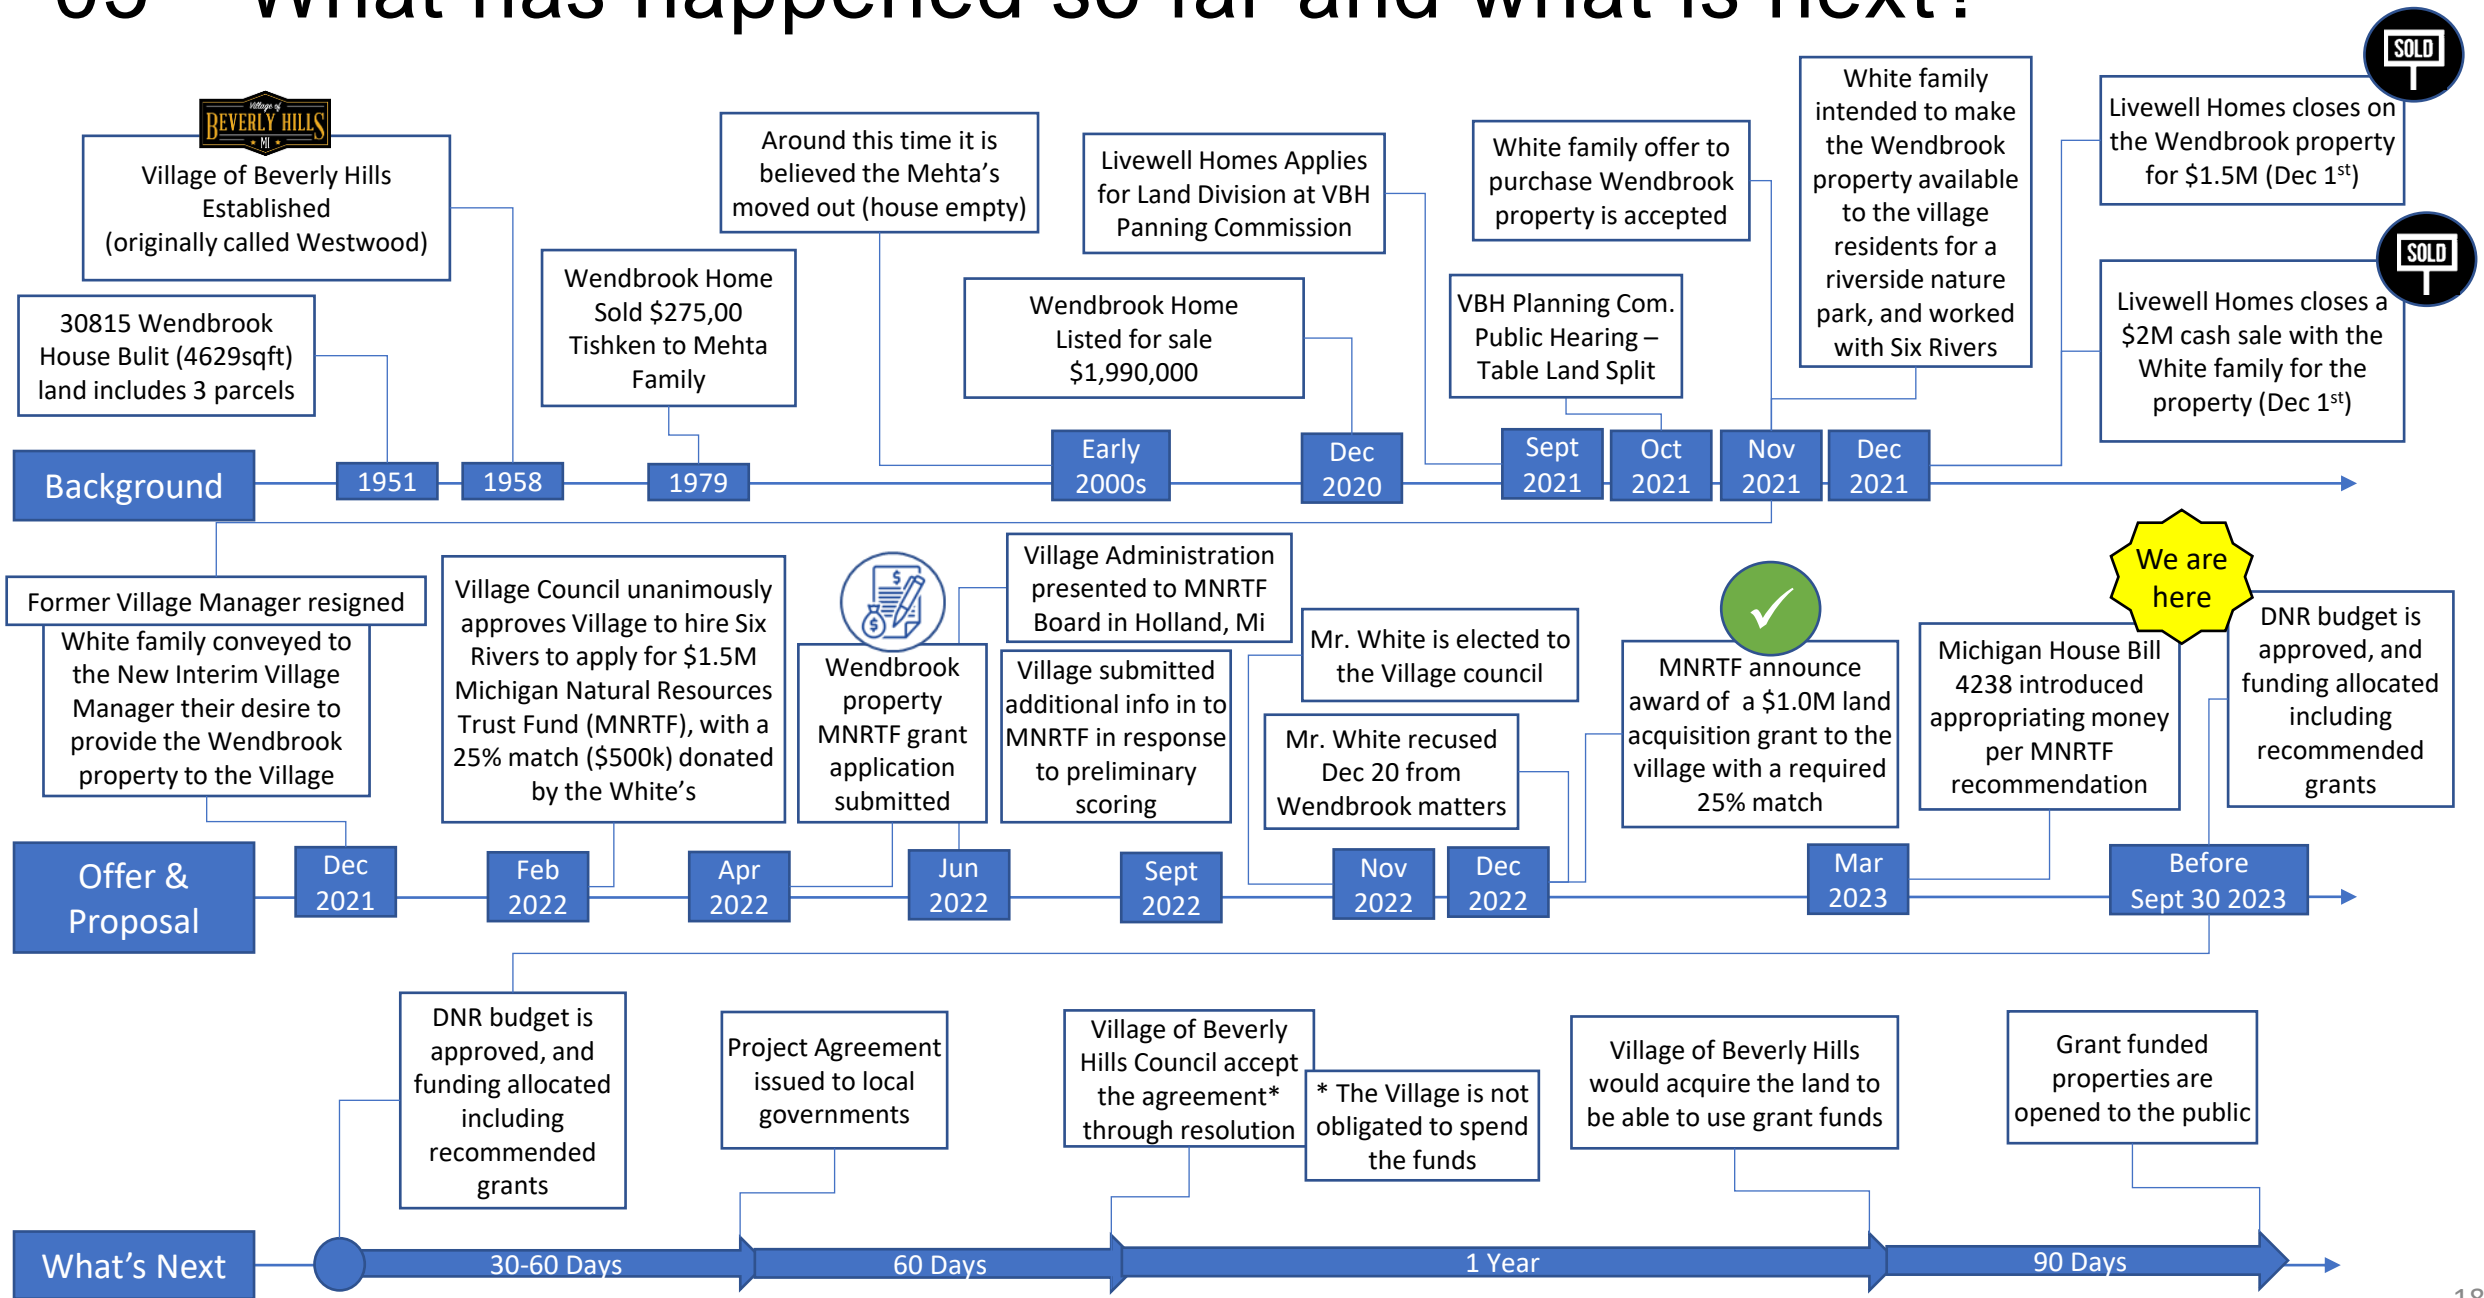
03 What has happened so far and what is next?

Village of BEVERLY HILLS MI

Village of Beverly Hills Established (originally called Westwood)

30815 Wendbrook House Bulit (4629sqft) land includes 3 parcels

Wendbrook Home Sold $275,00 Tishken to Mehta Family

Around this time it is believed the Mehta's moved out (house empty)

Wendbrook Home Listed for sale $1,990,000

Livewell Homes Applies for Land Division at VBH Panning Commission

VBH Planning Com. Public Hearing – Table Land Split

White family offer to purchase Wendbrook property is accepted

White family intended to make the Wendbrook property available to the village residents for a riverside nature park, and worked with Six Rivers

SOLD

Livewell Homes closes on the Wendbrook property for $1.5M (Dec 1$^{st}$)

SOLD

Livewell Homes closes a $2M cash sale with the White family for the property (Dec 1$^{st}$)

Background | 1951 | 1958 | 1979 | Early 2000s | Dec 2020 | Sept 2021 | Oct 2021 | Nov 2021 | Dec 2021

Former Village Manager resigned

White family conveyed to the New Interim Village Manager their desire to provide the Wendbrook property to the Village

Village Council unanimously approves Village to hire Six Rivers to apply for $1.5M Michigan Natural Resources Trust Fund (MNRTF), with a 25% match ($500k) donated by the White's

Wendbrook property MNRTF grant application submitted

Village Administration presented to MNRTF Board in Holland, Mi

Village submitted additional info in to MNRTF in response to preliminary scoring

Mr. White is elected to the Village council

Mr. White recused Dec 20 from Wendbrook matters

MNRTF announce award of a $1.0M land acquisition grant to the village with a required 25% match

Michigan House Bill 4238 introduced appropriating money per MNRTF recommendation

We are here

DNR budget is approved, and funding allocated including recommended grants

Offer & Proposal | Dec 2021 | Feb 2022 | Apr 2022 | Jun 2022 | Sept 2022 | Nov 2022 | Dec 2022 | Mar 2023 | Before Sept 30 2023

DNR budget is approved, and funding allocated including recommended grants

Project Agreement issued to local governments

Village of Beverly Hills Council accept the agreement* through resolution

* The Village is not obligated to spend the funds

Village of Beverly Hills would acquire the land to be able to use grant funds

Grant funded properties are opened to the public

What's Next | 30-60 Days | 60 Days | 1 Year | 90 Days

18